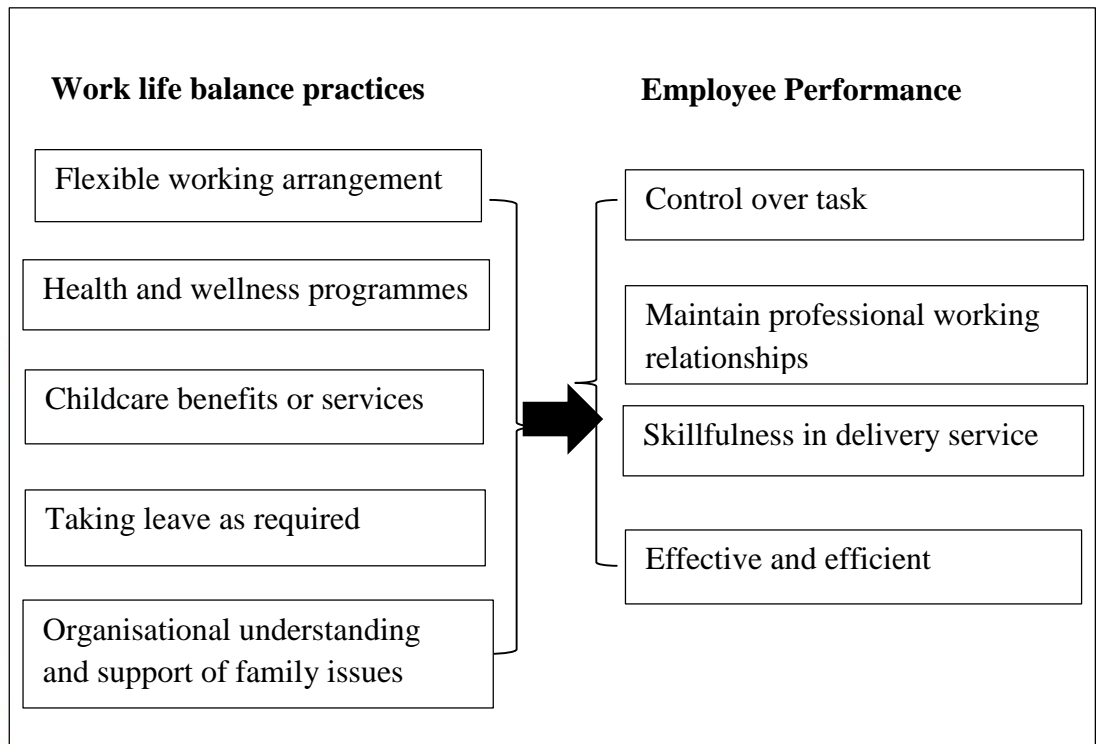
Work life balance practices

Flexible working arrangement

Health and wellness programmes

Childcare benefits or services

Taking leave as required

Organisational understanding and support of family issues

Employee Performance

Control over task

Maintain professional working relationships

Skillfulness in delivery service

Effective and efficient